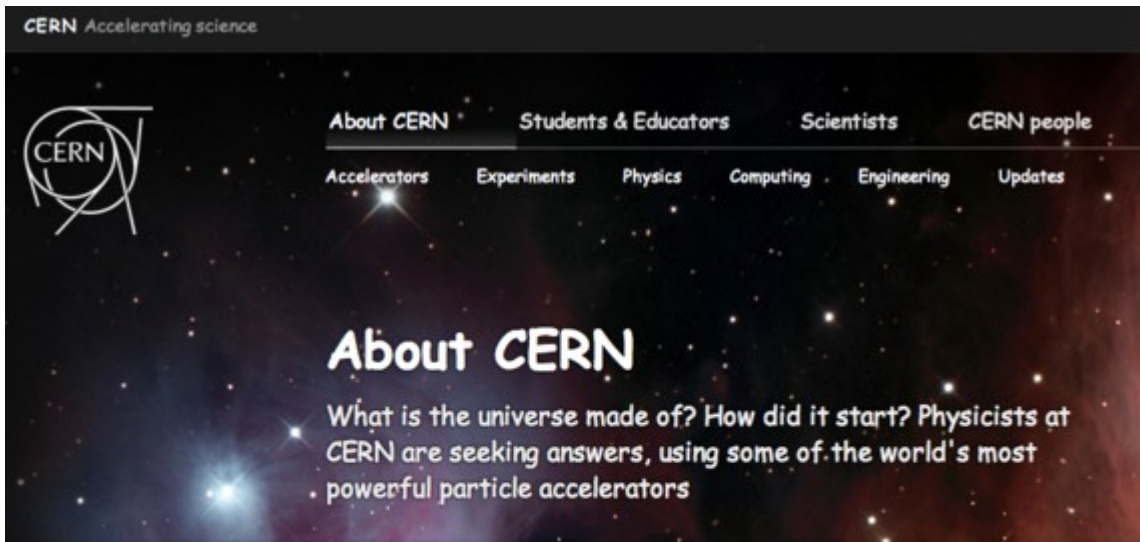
CERN Accelerating science

CERN

About CERN Students & Educators Scientists CERN people

Accelerators Experiments Physics Computing Engineering Updates

About CERN

What is the universe made of? How did it start? Physicists at CERN are seeking answers, using some of the world's most powerful particle accelerators